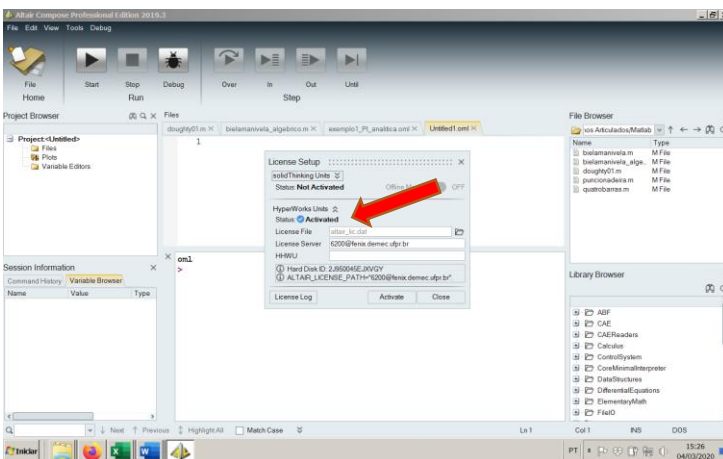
Altair Compose Professional Edition 2019.3

File Edit View Tools Debug

File
Home

Start Stop
Run

Debug

Over In Out Until
Step

Project Browser

Project:<Untitled>
Files
Plots
Variable Editors

Files

doughty01.m × bielamanivela_algebrico.m × exemplo1_PI_analitica.oml × Untitled1.oml ×

1

License Setup ×

solidThinking Units
Status: Not Activated
Offline OFF

HyperWorks Units
Status: Activated

License File altair_lic.dat
License Server 6200@fenix.demec.ufpr.br
HHWU

Hard Disk ID: 2J950045EJXVQY
ALTAIR_LICENSE_PATH="6200@fenix.demec.ufpr.br"

License Log Activate Close

Session Information ×

Command History Variable Browser

Name Value Type

oml
>

File Browser

ios Articulados/Matlab

Name Type
bielamanivela.m M File
bielamanivela_alge... M File
doughty01.m M File
puncionadeira.m M File
quatrobarras.m M File

Library Browser

ABF
CAE
CAEReaders
Calculus
ControlSystem
CoreMinimalInterpreter
DataStructures
DifferentialEquations
ElementaryMath
FileIO

Next Previous Highlight All Match Case

Ln 1 Col 1 INS DOS

Iniciar

PT 15:26 04/03/2020